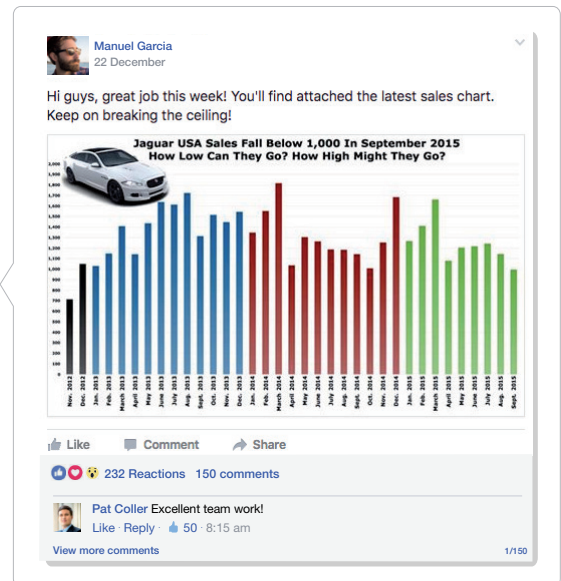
Manuel Garcia
22 December

Hi guys, great job this week! You'll find attached the latest sales chart. Keep on breaking the ceiling!

Jaguar USA Sales Fall Below 1,000 In September 2015
How Low Can They Go? How High Might They Go?

2,000
1,900
1,800
1,700
1,600
1,500
1,400
1,300
1,200
1,100
1,000
900
800
700
600
500
400
300
200
100
0

Nov. 2012
Dec. 2012
Jan. 2013
Feb. 2013
March 2013
April 2013
May 2013
June 2013
July 2013
Aug. 2013
Sept. 2013
Oct. 2013
Nov. 2013
Dec. 2013
Jan. 2014
Feb. 2014
March 2014
April 2014
May 2014
June 2014
July 2014
Aug. 2014
Sept. 2014
Oct. 2014
Nov. 2014
Dec. 2014
Jan. 2015
Feb. 2015
March 2015
April 2015
May 2015
June 2015
July 2015
Aug. 2015
Sept. 2015

Like Comment Share

232 Reactions 150 comments

Pat Coller Excellent team work!
Like · Reply · 50 · 8:15 am

View more comments 1/150